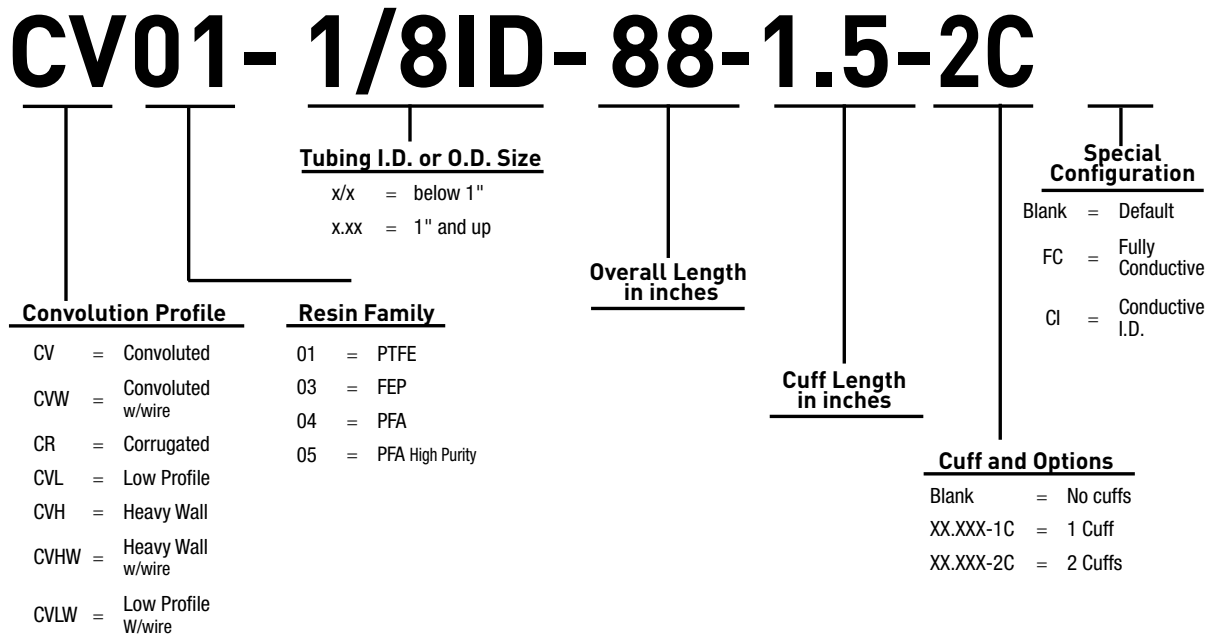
CV01- 1/8ID- 88-1.5-2C

Tubing I.D. or O.D. Size
x/x = below 1"
x.xx = 1" and up

Special Configuration
Blank = Default
FC = Fully Conductive
CI = Conductive I.D.

Overall Length in inches

Convolution Profile
CV = Convoluted
CVW = Convoluted w/wire
CR = Corrugated
CVL = Low Profile
CVH = Heavy Wall
CVHW = Heavy Wall w/wire
CVLW = Low Profile W/wire

Resin Family
01 = PTFE
03 = FEP
04 = PFA
05 = PFA High Purity

Cuff Length in inches

Cuff and Options
Blank = No cuffs
XX.XXX-1C = 1 Cuff
XX.XXX-2C = 2 Cuffs